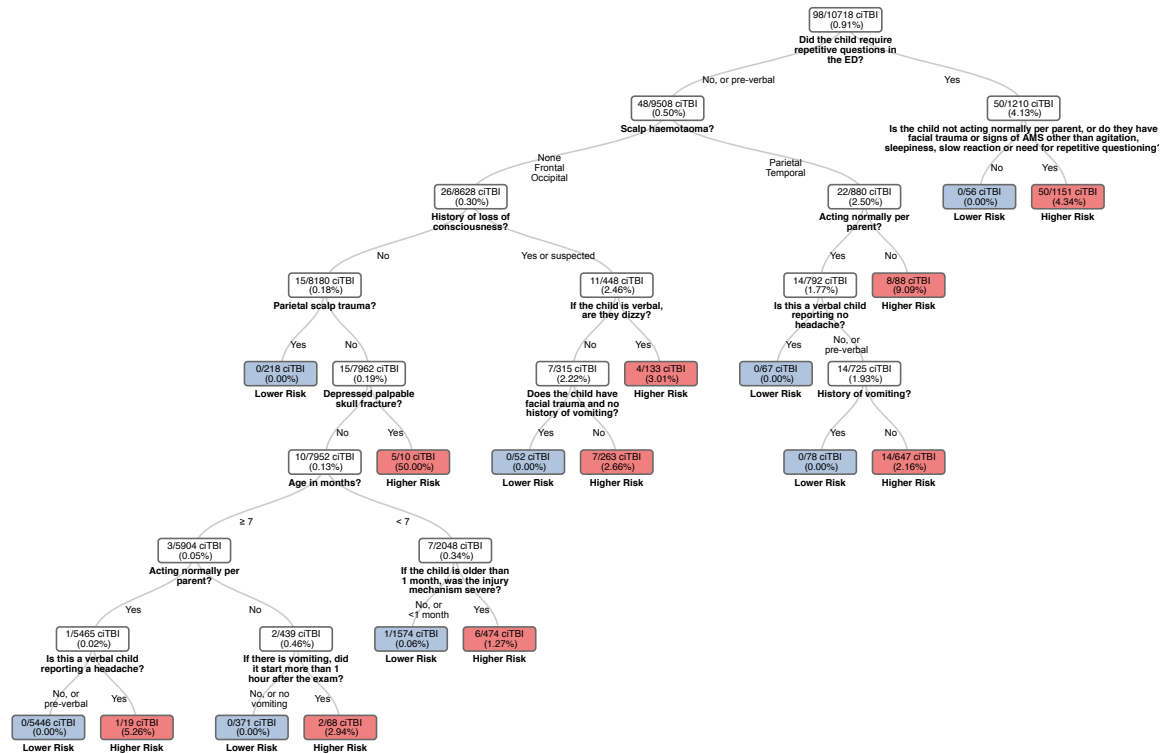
98/10718 ciTBI
(0.91%)
Did the child require repetitive questions in the ED?

No, or pre-verbal

Yes

48/9508 ciTBI
(0.50%)
Scalp haemotaoma?

50/1210 ciTBI
(4.13%)
Is the child not acting normally per parent, or do they have facial trauma or signs of AMS other than agitation, sleepiness, slow reaction or need for repetitive questioning?

None
Frontal
Occipital

Parietal
Temporal

No

Yes

0/56 ciTBI
(0.00%)
Lower Risk

50/1151 ciTBI
(4.34%)
Higher Risk

26/8628 ciTBI
(0.30%)
History of loss of consciousness?

22/880 ciTBI
(2.50%)
Acting normally per parent?

No

Yes or suspected

Yes

No

15/8180 ciTBI
(0.18%)
Parietal scalp trauma?

11/448 ciTBI
(2.46%)
If the child is verbal, are they dizzy?

14/792 ciTBI
(1.77%)
Is this a verbal child reporting no headache?

8/88 ciTBI
(9.09%)
Higher Risk

Yes

No

No

Yes

Yes

No, or pre-verbal

0/218 ciTBI
(0.00%)
Lower Risk

15/7962 ciTBI
(0.19%)
Depressed palpable skull fracture?

7/315 ciTBI
(2.22%)
Does the child have facial trauma and no history of vomiting?

4/133 ciTBI
(3.01%)
Higher Risk

0/67 ciTBI
(0.00%)
Lower Risk

14/725 ciTBI
(1.93%)
History of vomiting?

No

Yes

Yes

No

Yes

No

10/7952 ciTBI
(0.13%)
Age in months?

5/10 ciTBI
(50.00%)
Higher Risk

0/52 ciTBI
(0.00%)
Lower Risk

7/263 ciTBI
(2.66%)
Higher Risk

0/78 ciTBI
(0.00%)
Lower Risk

14/647 ciTBI
(2.16%)
Higher Risk

≥ 7

< 7

3/5904 ciTBI
(0.05%)
Acting normally per parent?

7/2048 ciTBI
(0.34%)
If the child is older than 1 month, was the injury mechanism severe?

Yes

No

No, or <1 month

Yes

1/5465 ciTBI
(0.02%)
Is this a verbal child reporting a headache?

2/439 ciTBI
(0.46%)
If there is vomiting, did it start more than 1 hour after the exam?

1/1574 ciTBI
(0.06%)
Lower Risk

6/474 ciTBI
(1.27%)
Higher Risk

No, or pre-verbal

Yes

No, or no vomiting

Yes

0/5446 ciTBI
(0.00%)
Lower Risk

1/19 ciTBI
(5.26%)
Higher Risk

0/371 ciTBI
(0.00%)
Lower Risk

2/68 ciTBI
(2.94%)
Higher Risk